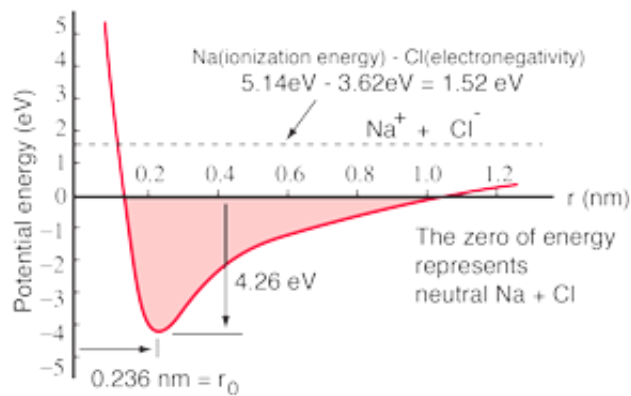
Na(ionization energy) - Cl(electronegativity)
5.14eV - 3.62eV = 1.52 eV

$Na^+$ + $Cl^-$

Potential energy (eV)

5
4
3
2
1
0
-1
-2
-3
-4
-5

0.2 0.4 0.6 0.8 1.0 1.2

r (nm)

The zero of energy represents neutral Na + Cl

4.26 eV

0.236 nm = $r_0$